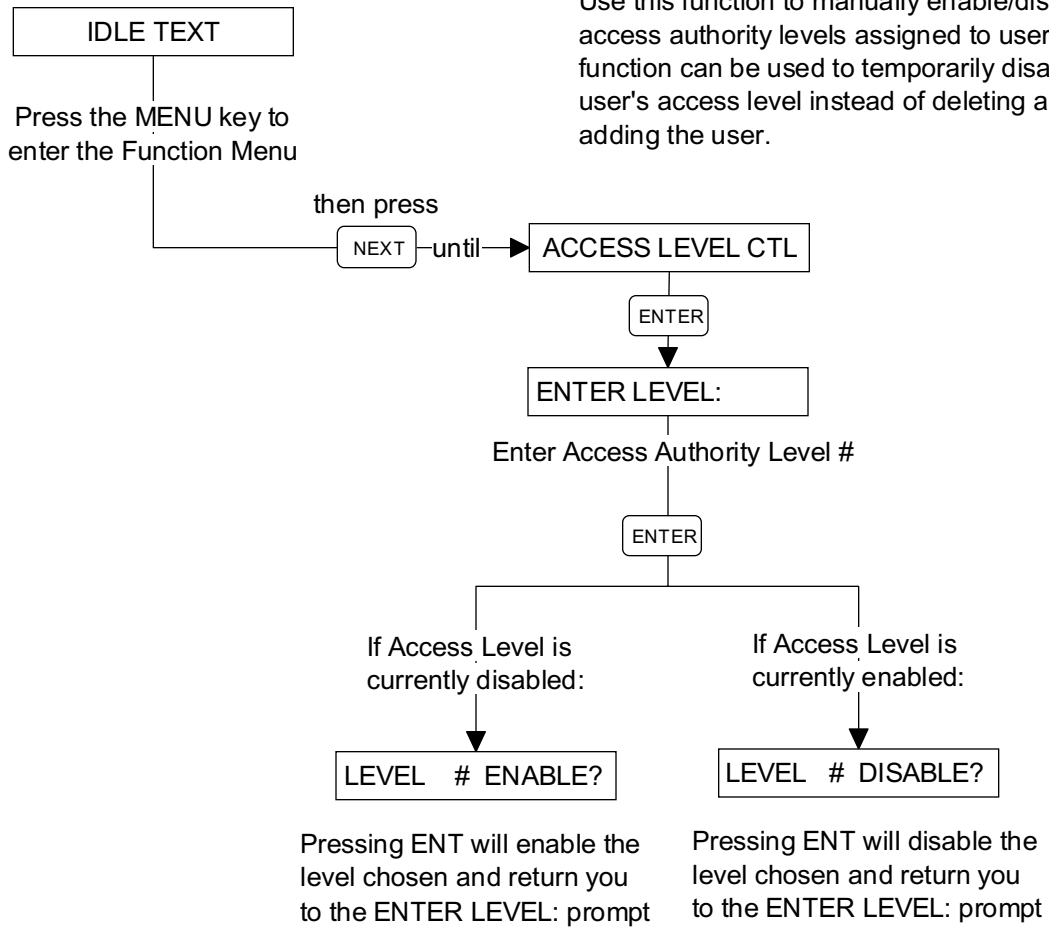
IDLE TEXT

Use this function to manually enable/dis access authority levels assigned to user function can be used to temporarily disa user's access level instead of deleting a adding the user.

Press the MENU key to enter the Function Menu

then press

NEXT until ACCESS LEVEL CTL

ENTER

ENTER LEVEL:

Enter Access Authority Level #

ENTER

If Access Level is currently disabled:

If Access Level is currently enabled:

LEVEL # ENABLE?

LEVEL # DISABLE?

Pressing ENT will enable the level chosen and return you to the ENTER LEVEL: prompt

Pressing ENT will disable the level chosen and return you to the ENTER LEVEL: prompt